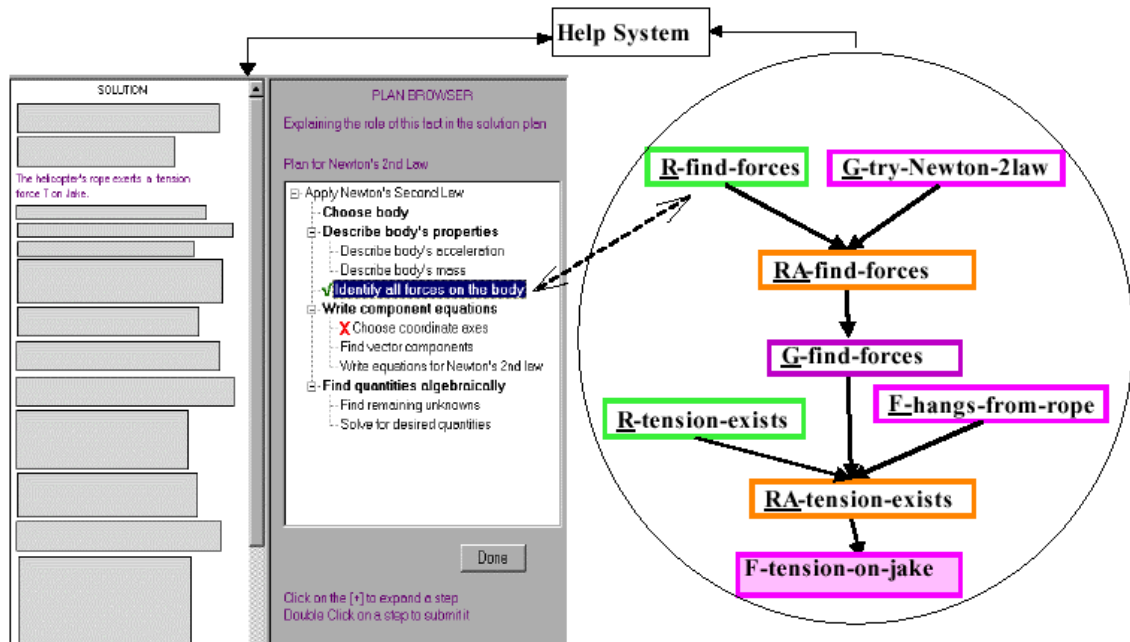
Help System

SOLUTION

The helicopter's rope exerts a tension force T on Jake.

PLAN BROWSER

Explaining the role of this fact in the solution plan

Plan for Newton's 2nd Law

Apply Newton's Second Law
Choose body
Describe body's properties
Describe body's acceleration
Describe body's mass
Identify all forces on the body
Write component equations
Choose coordinate axes
Find vector components
Write equations for Newton's 2nd law
Find quantities algebraically
Find remaining unknowns
Solve for desired quantities

Done

Click on the [+] to expand a step
Double Click on a step to submit it

R-find-forces
G-try-Newton-2law
RA-find-forces
G-find-forces
R-tension-exists
F-hangs-from-rope
RA-tension-exists
F-tension-on-jake